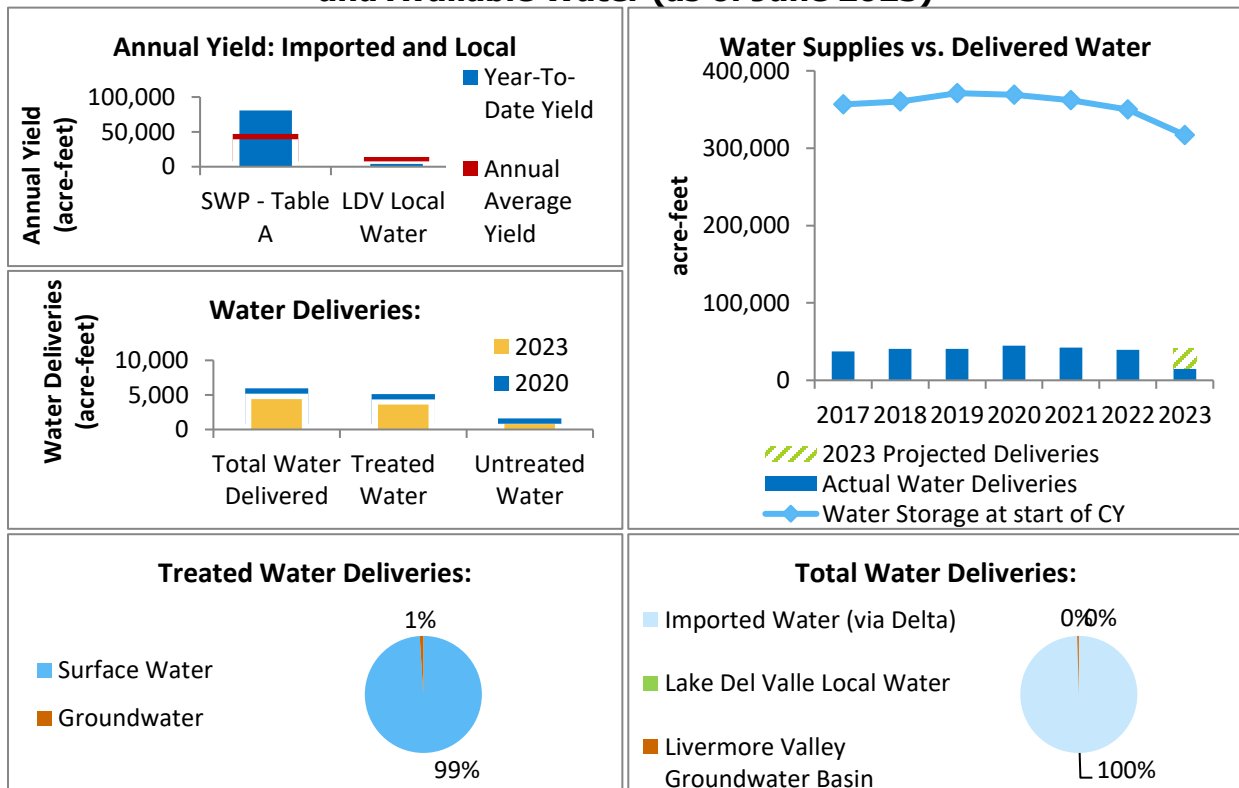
and Available Water (as of June 2023)

Annual Yield: Imported and Local

Annual Yield (acre-feet)

100,000
50,000
0

SWP - Table A
LDV Local Water

Year-To-Date Yield
Annual Average Yield

Water Supplies vs. Delivered Water

acre-feet

400,000
300,000
200,000
100,000
0

2017 2018 2019 2020 2021 2022 2023

2023 Projected Deliveries
Actual Water Deliveries
Water Storage at start of CY

Water Deliveries:

Water Deliveries (acre-feet)

10,000
5,000
0

Total Water Delivered
Treated Water
Untreated Water

2023
2020

Treated Water Deliveries:

Surface Water
Groundwater

1%
99%

Total Water Deliveries:

Imported Water (via Delta)
Lake Del Valle Local Water
Livermore Valley Groundwater Basin

0%0%
100%